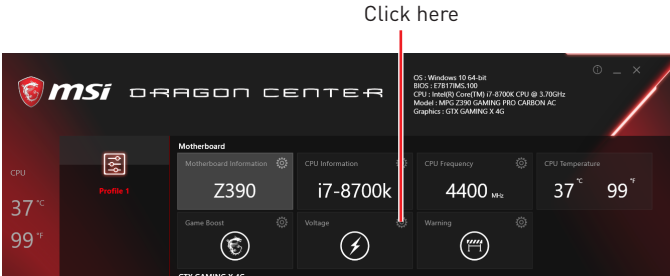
Click here

msi DRAGON CENTER

OS : Windows 10 64-bit
BIOS : E7B17IMS.100
CPU : Intel(R) Core(TM) i7-8700K CPU @ 3.70GHz
Model : MPG Z390 GAMING PRO CARBON AC
Graphics : GTX GAMING X 4G

CPU

37 °C

99 °F

Profile 1

Motherboard

Motherboard Information

Z390

CPU Information

i7-8700k

CPU Frequency

4400 MHz

CPU Temperature

37 °C 99 °F

Game Boost

Voltage

Warning